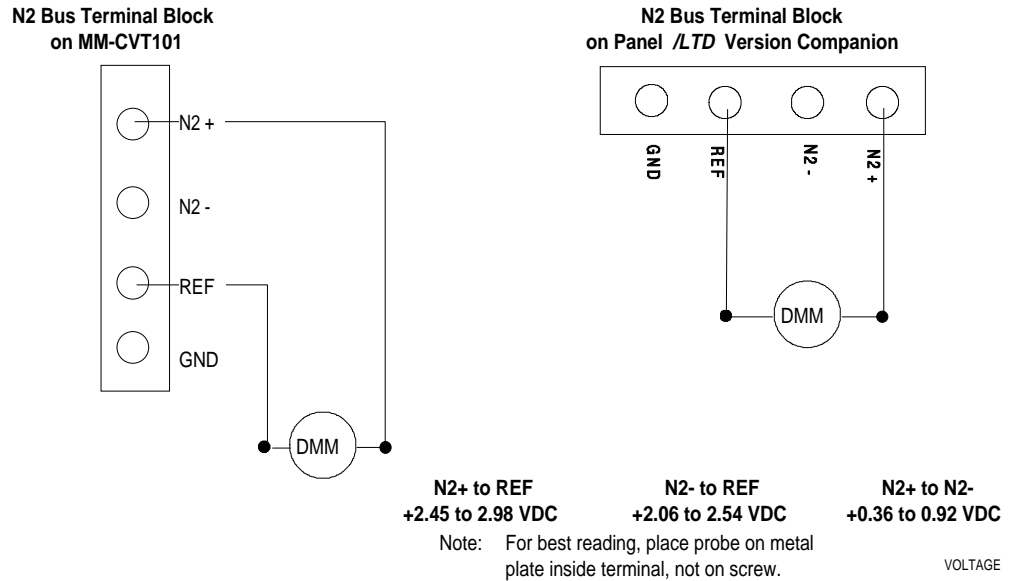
N2 Bus Terminal Block
on MM-CVT101

N2 +

N2 -

REF

GND

DMM

N2 Bus Terminal Block
on Panel /LTD Version Companion

GND

REF

N2 -

N2 +

DMM

N2+ to REF
+2.45 to 2.98 VDC

N2- to REF
+2.06 to 2.54 VDC

N2+ to N2-
+0.36 to 0.92 VDC

Note: For best reading, place probe on metal plate inside terminal, not on screw.

VOLTAGE